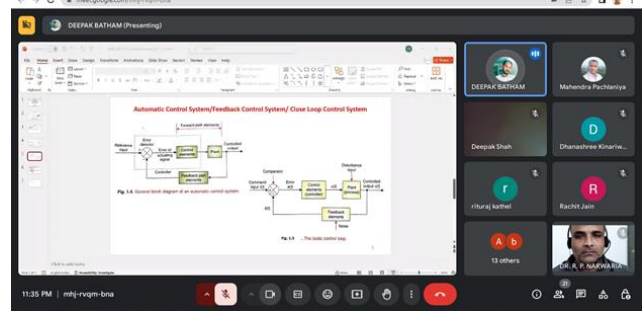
meet.google.com/mhj-rvqm-bna

DEEPAK BATHAM (Presenting)

Automatic Control System/Feedback Control System/ Close Loop Control System

Forward path elements

Error detector

Reference input

Error or actuating signal

Control elements

Plant

Controlled output

Feedback path elements

Controller

Fig. 1.6 General block diagram of an automatic control system.

Comparator

Disturbance input

Command input

Control elements controller

Plant

Controlled output

Feedback elements

Noise

Fig. 1.7 ... The basic control loop.

Click to add notes

DEEPAK BATHAM

Mahendra Pachlaniya

Deepak Shah

D

Dhanashree Kinariw...

r

rituraj kathel

R

Rachit Jain

A b

13 others

DR. R. P. NARWARIA

11:35 PM | mhj-rvqm-bna

21